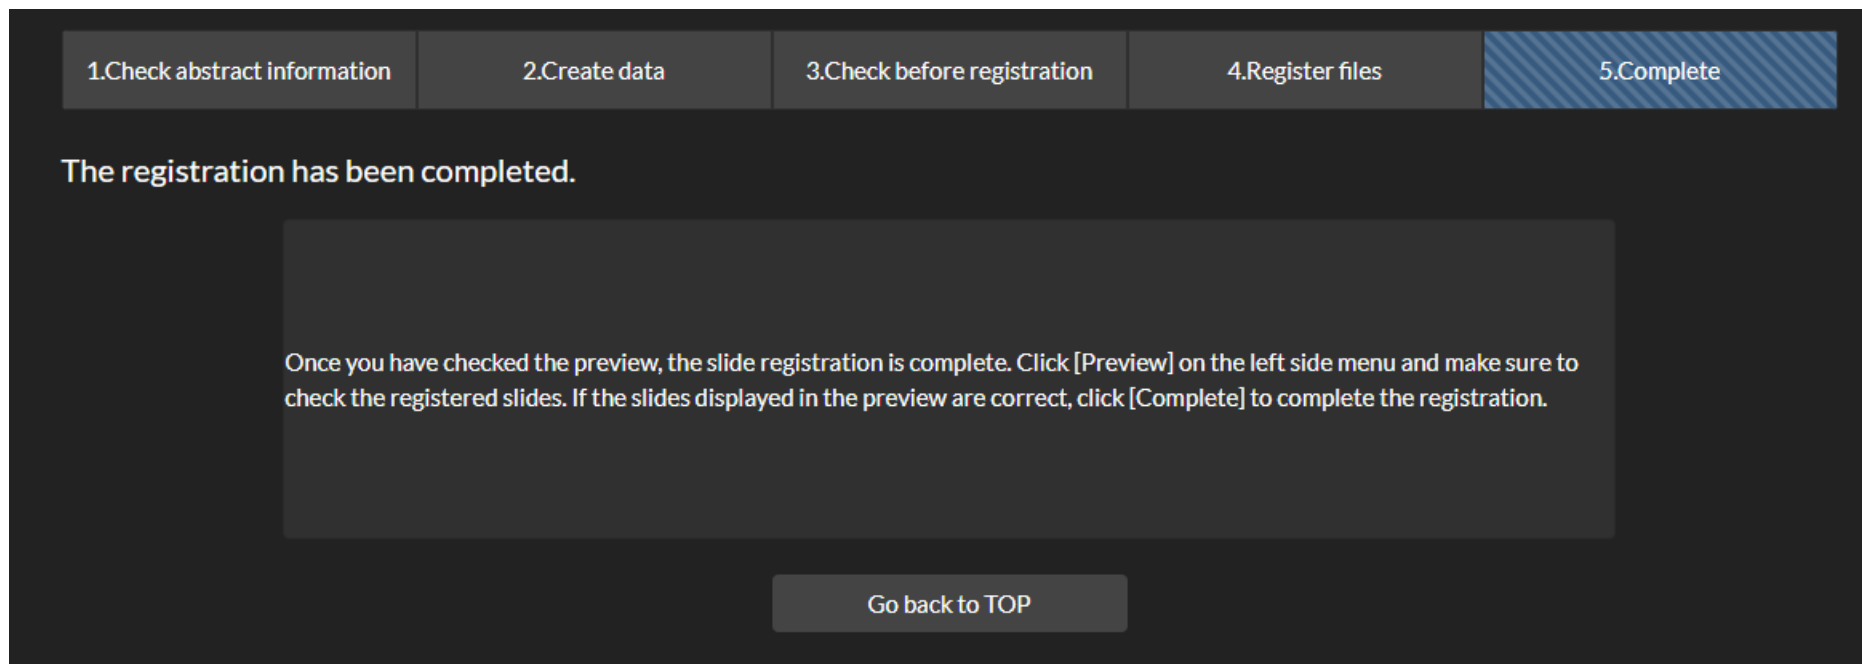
1.Check abstract information

2.Create data

3.Check before registration

4.Register files

5.Complete

The registration has been completed.

Once you have checked the preview, the slide registration is complete. Click [Preview] on the left side menu and make sure to check the registered slides. If the slides displayed in the preview are correct, click [Complete] to complete the registration.

Go back to TOP